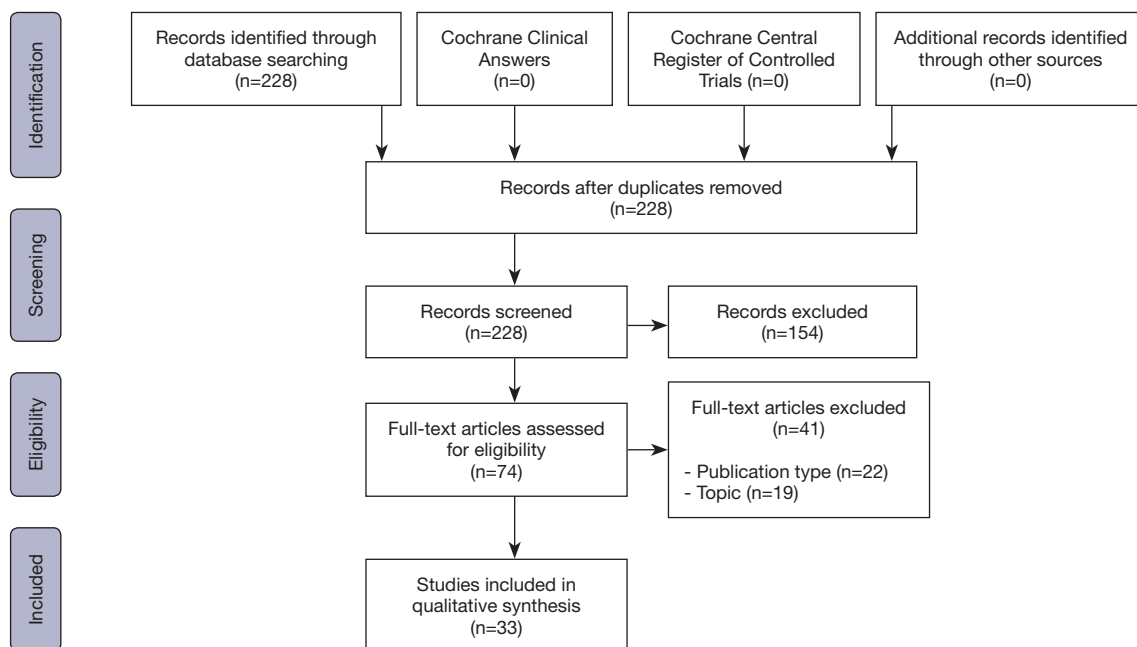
Identification

Records identified through database searching (n=228)

Cochrane Clinical Answers (n=0)

Cochrane Central Register of Controlled Trials (n=0)

Additional records identified through other sources (n=0)

Records after duplicates removed (n=228)

Screening

Records screened (n=228)

Records excluded (n=154)

Eligibility

Full-text articles assessed for eligibility (n=74)

Full-text articles excluded (n=41)

- Publication type (n=22)
- Topic (n=19)

Included

Studies included in qualitative synthesis (n=33)